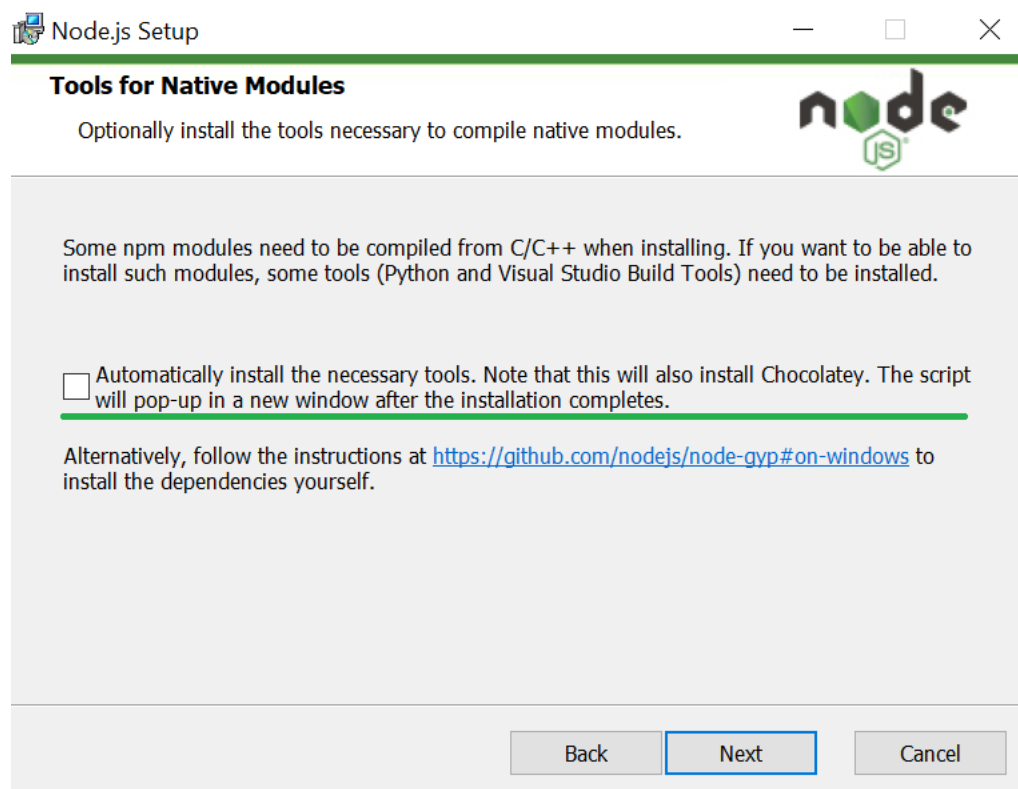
Node.js Setup

Tools for Native Modules

Optionally install the tools necessary to compile native modules.

node JS

Some npm modules need to be compiled from C/C++ when installing. If you want to be able to install such modules, some tools (Python and Visual Studio Build Tools) need to be installed.

Automatically install the necessary tools. Note that this will also install Chocolatey. The script will pop-up in a new window after the installation completes.

Alternatively, follow the instructions at https://github.com/nodejs/node-gyp#on-windows to install the dependencies yourself.

Back Next Cancel